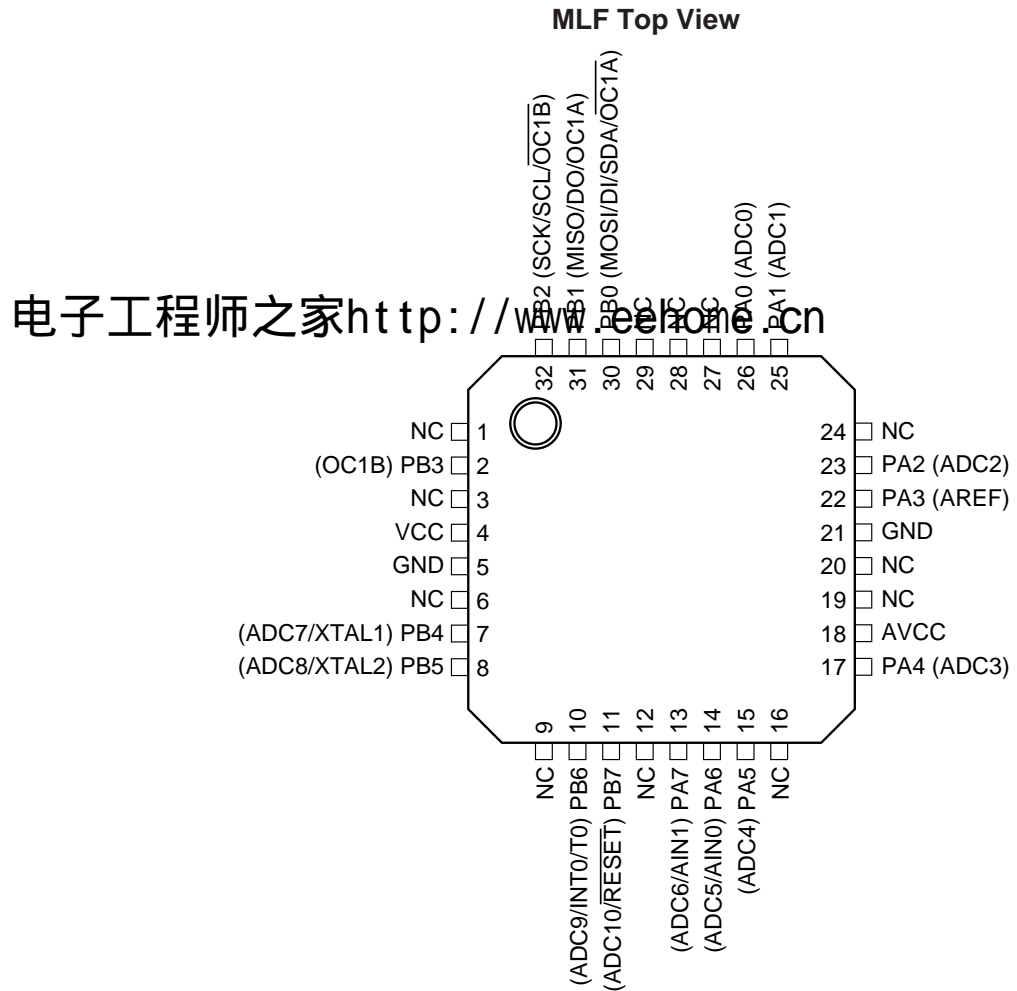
MLF Top View

(SCK/SCL/$\overline{OC1B}$) PB2 32
(MISO/DO/OC1A) PB1 31
(MOSI/DI/SDA/$\overline{OC1A}$) PB0 30
NC 29
NC 28
NC 27
(ADC0) PA0 26
(ADC1) PA1 25

电子工程师之家http://www.eehome.cn

NC 1
(OC1B) PB3 2
NC 3
VCC 4
GND 5
NC 6
(ADC7/XTAL1) PB4 7
(ADC8/XTAL2) PB5 8

24 NC
23 PA2 (ADC2)
22 PA3 (AREF)
21 GND
20 NC
19 NC
18 AVCC
17 PA4 (ADC3)

9 NC
10 PB6 (ADC9/INT0/T0)
11 PB7 (ADC10/$\overline{RESET}$)
12 NC
13 PA7 (ADC6/AIN1)
14 PA6 (ADC5/AIN0)
15 PA5 (ADC4)
16 NC